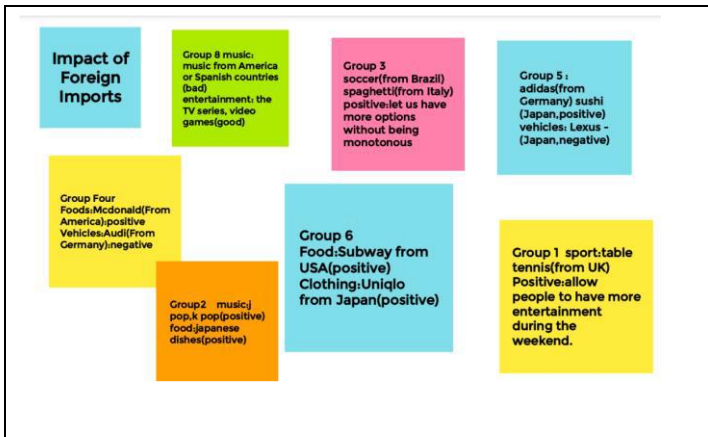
Impact of Foreign Imports

Group 8 music: music from America or Spanish countries (bad) entertainment: the TV series, video games(good)

Group 3 soccer(from Brazil) spaghetti(from Italy) positive:let us have more options without being monotonous

Group 5 : adidas(from Germany) sushi (Japan,positive) vehicles: Lexus - (Japan,negative)

Group Four Foods:Mcdonald(From America):positive Vehicles:Audi(From Germany):negative

Group 6 Food:Subway from USA(positive) Clothing:Uniqlo from Japan(positive)

Group 1 sport:table tennis(from UK) Positive:allow people to have more entertainment during the weekend.

Group2 music:j pop,k pop(positive) food:japanese dishes(positive)